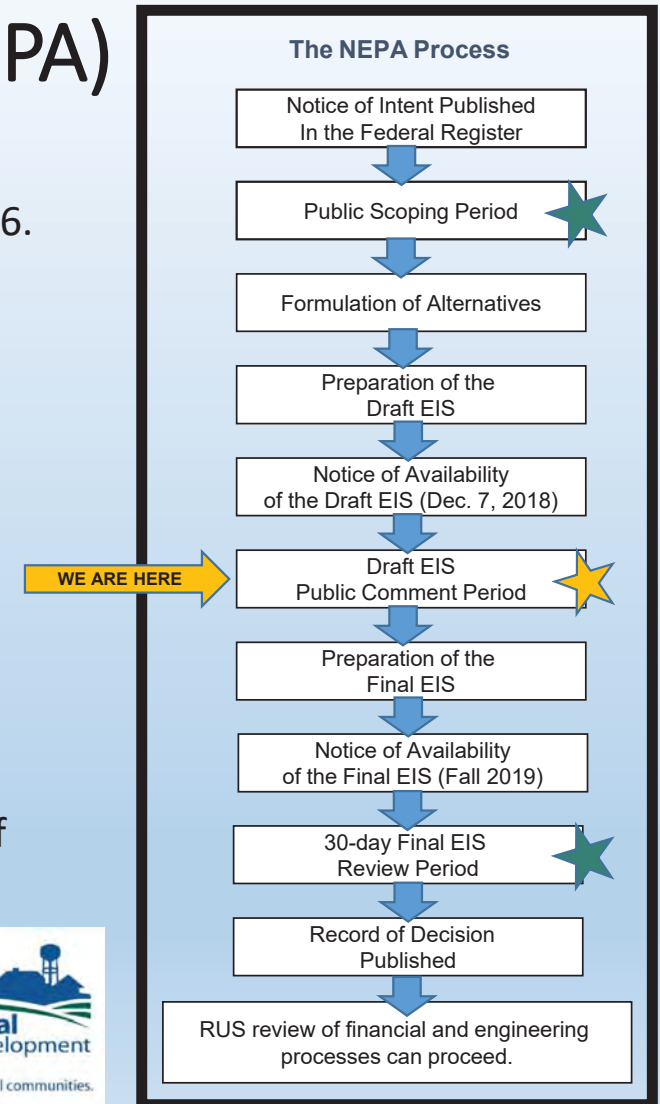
PA)

6.

f

al
elopment
l communities.

The NEPA Process

Notice of Intent Published In the Federal Register

Public Scoping Period

Formulation of Alternatives

Preparation of the Draft EIS

Notice of Availability of the Draft EIS (Dec. 7, 2018)

WE ARE HERE

Draft EIS Public Comment Period

Preparation of the Final EIS

Notice of Availability of the Final EIS (Fall 2019)

30-day Final EIS Review Period

Record of Decision Published

RUS review of financial and engineering processes can proceed.